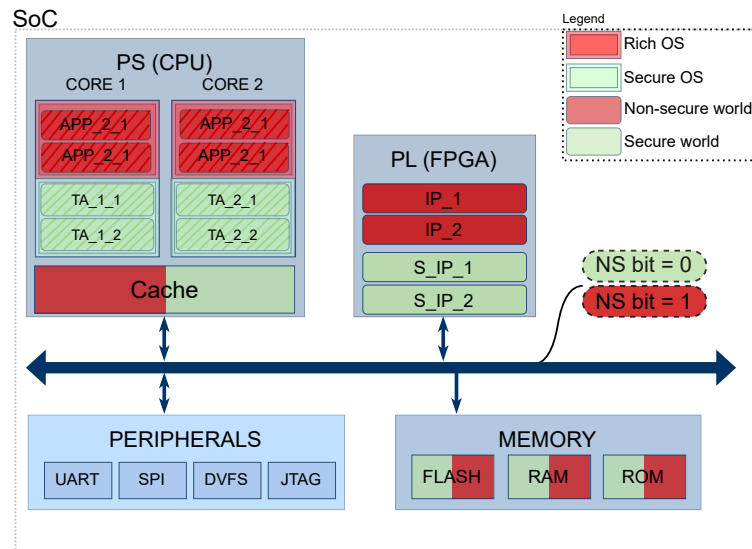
SoC

Legend
Rich OS
Secure OS
Non-secure world
Secure world

PS (CPU)
CORE 1
CORE 2
APP_2_1
APP_2_1
APP_2_1
APP_2_1
TA_1_1
TA_1_2
TA_2_1
TA_2_2
Cache

PL (FPGA)
IP_1
IP_2
S_IP_1
S_IP_2

NS bit = 0
NS bit = 1

PERIPHERALS
UART
SPI
DVFS
JTAG

MEMORY
FLASH
RAM
ROM